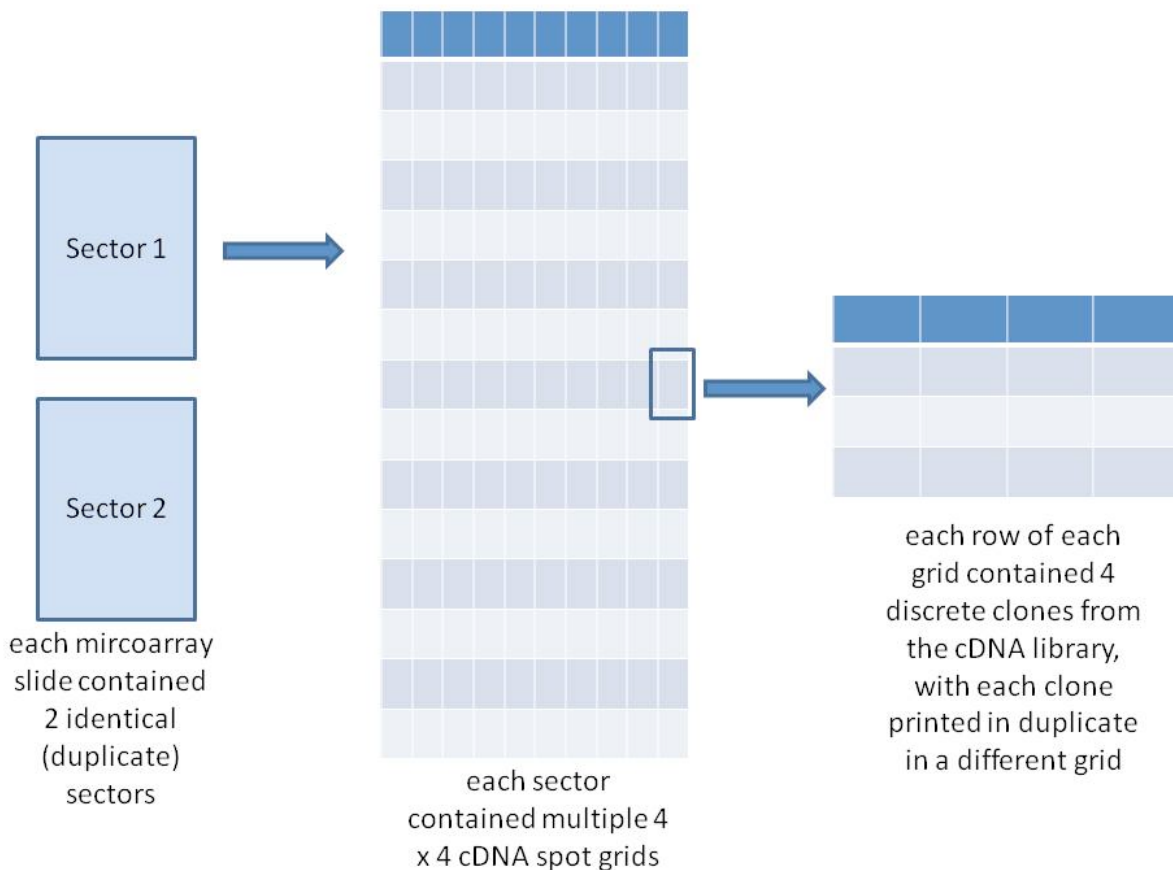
Sector 1

Sector 2

each mircoarray slide contained 2 identical (duplicate) sectors

each sector contained multiple 4 x 4 cDNA spot grids

each row of each grid contained 4 discrete clones from the cDNA library, with each clone printed in duplicate in a different grid